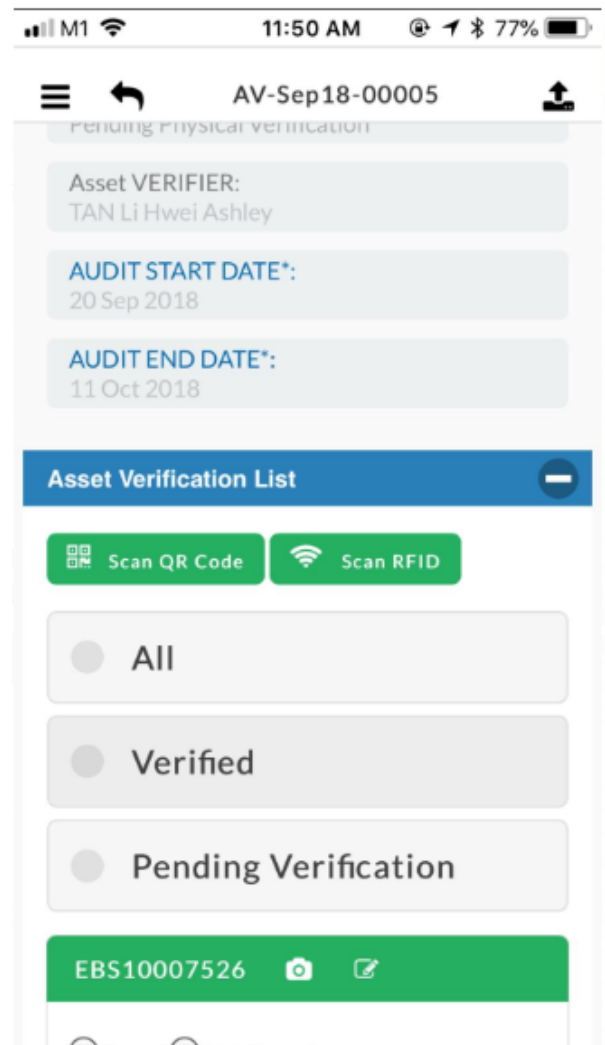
M1 11:50 AM 77%

AV-Sep18-00005

Pending Physical Verification

Asset VERIFIER:
TAN Li Hwei Ashley

AUDIT START DATE*:
20 Sep 2018

AUDIT END DATE*:
11 Oct 2018

Asset Verification List

Scan QR Code
Scan RFID

All

Verified

Pending Verification

EBS10007526